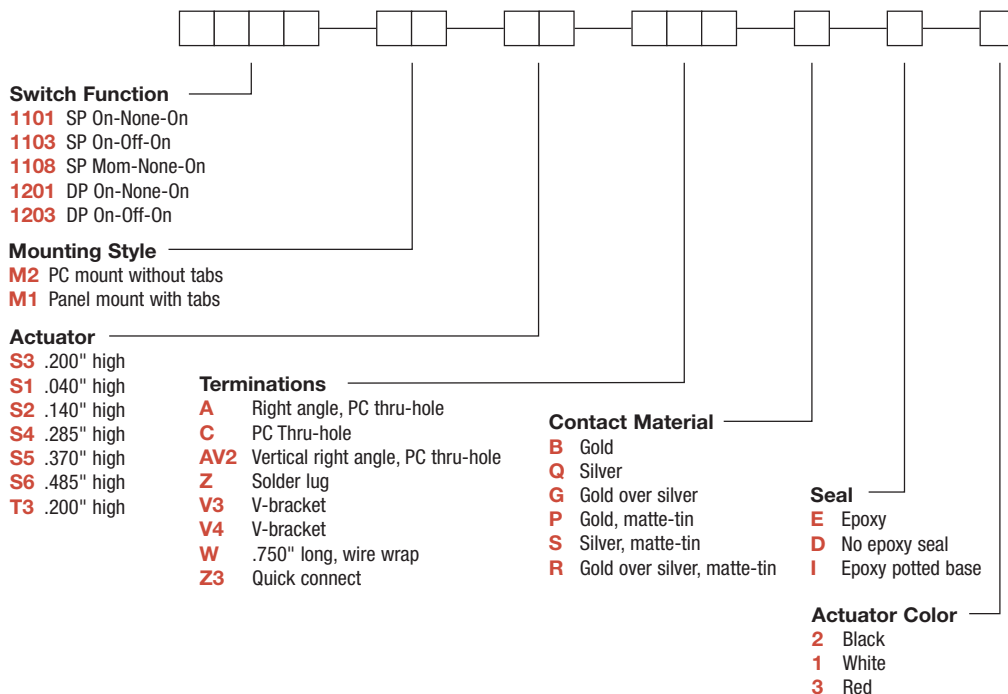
Switch Function
1101 SP On-None-On
1103 SP On-Off-On
1108 SP Mom-None-On
1201 DP On-None-On
1203 DP On-Off-On

Mounting Style
M2 PC mount without tabs
M1 Panel mount with tabs

Actuator
S3 .200" high
S1 .040" high
S2 .140" high
S4 .285" high
S5 .370" high
S6 .485" high
T3 .200" high

Terminations
A Right angle, PC thru-hole
C PC Thru-hole
AV2 Vertical right angle, PC thru-hole
Z Solder lug
V3 V-bracket
V4 V-bracket
W .750" long, wire wrap
Z3 Quick connect

Contact Material
B Gold
Q Silver
G Gold over silver
P Gold, matte-tin
S Silver, matte-tin
R Gold over silver, matte-tin

Seal
E Epoxy
D No epoxy seal
I Epoxy potted base

Actuator Color
2 Black
1 White
3 Red